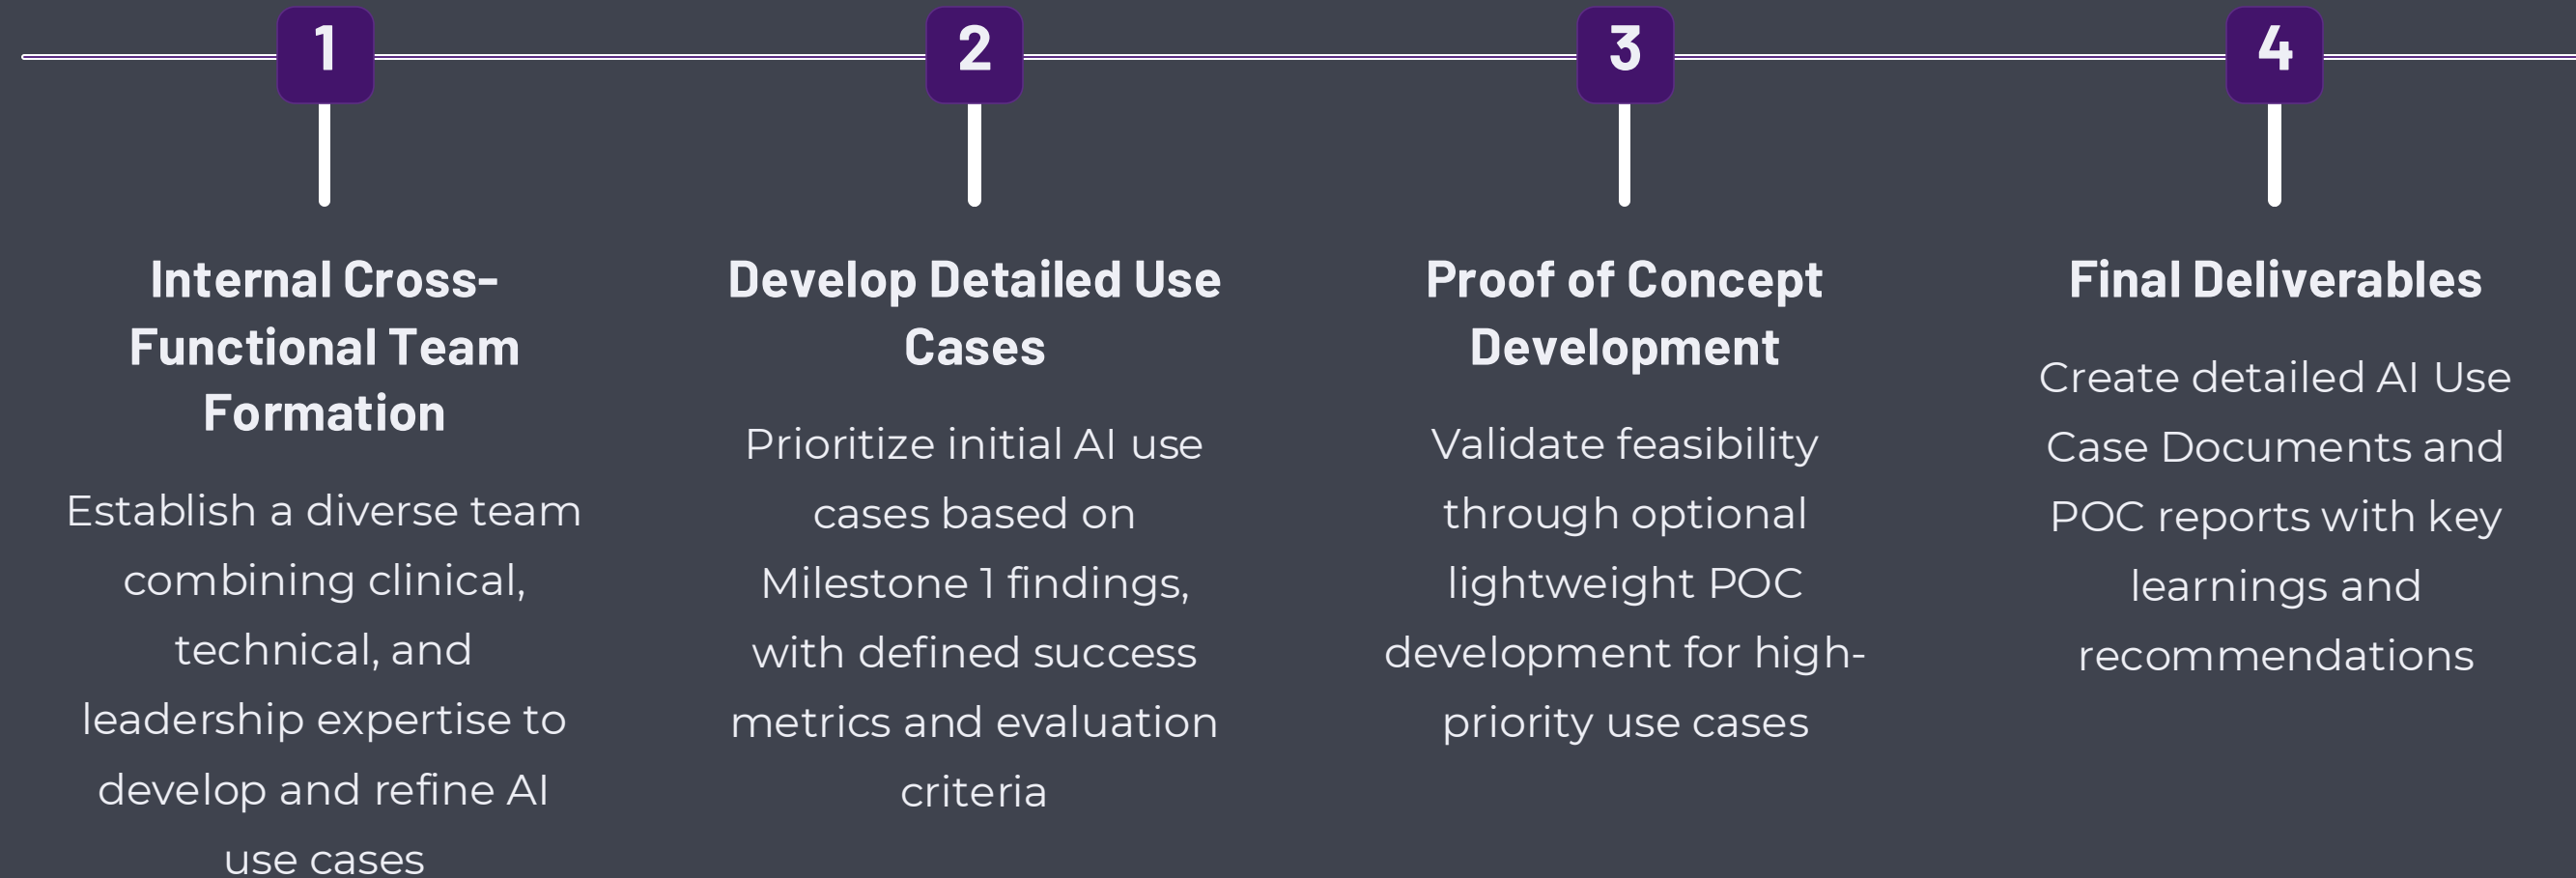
1

Internal Cross-Functional Team Formation

Establish a diverse team combining clinical, technical, and leadership expertise to develop and refine AI use cases

2

Develop Detailed Use Cases

Prioritize initial AI use cases based on Milestone 1 findings, with defined success metrics and evaluation criteria

3

Proof of Concept Development

Validate feasibility through optional lightweight POC development for high-priority use cases

4

Final Deliverables

Create detailed AI Use Case Documents and POC reports with key learnings and recommendations